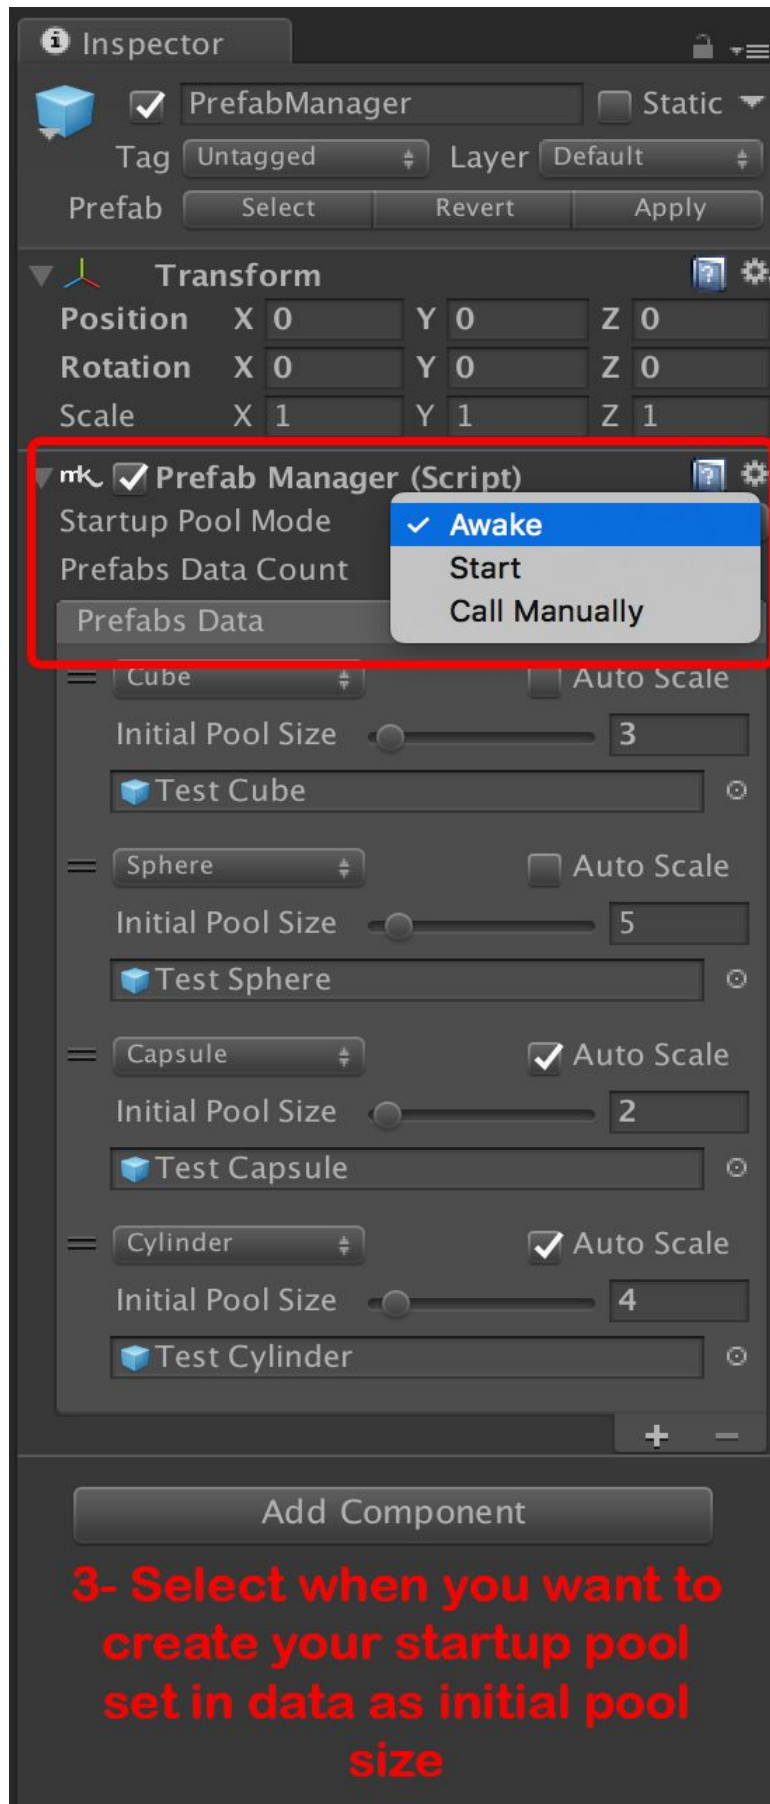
Inspector

PrefabManager Static

Tag Untagged Layer Default

Prefab Select Revert Apply

Transform

Position X 0 Y 0 Z 0

Rotation X 0 Y 0 Z 0

Scale X 1 Y 1 Z 1

mk Prefab Manager (Script)

Startup Pool Mode

Prefabs Data Count

Prefabs Data

✓ Awake

Start

Call Manually

Cube Auto Scale

Initial Pool Size 3

Test Cube

Sphere Auto Scale

Initial Pool Size 5

Test Sphere

Capsule Auto Scale

Initial Pool Size 2

Test Capsule

Cylinder Auto Scale

Initial Pool Size 4

Test Cylinder

+ −

Add Component

3- Select when you want to create your startup pool set in data as initial pool size